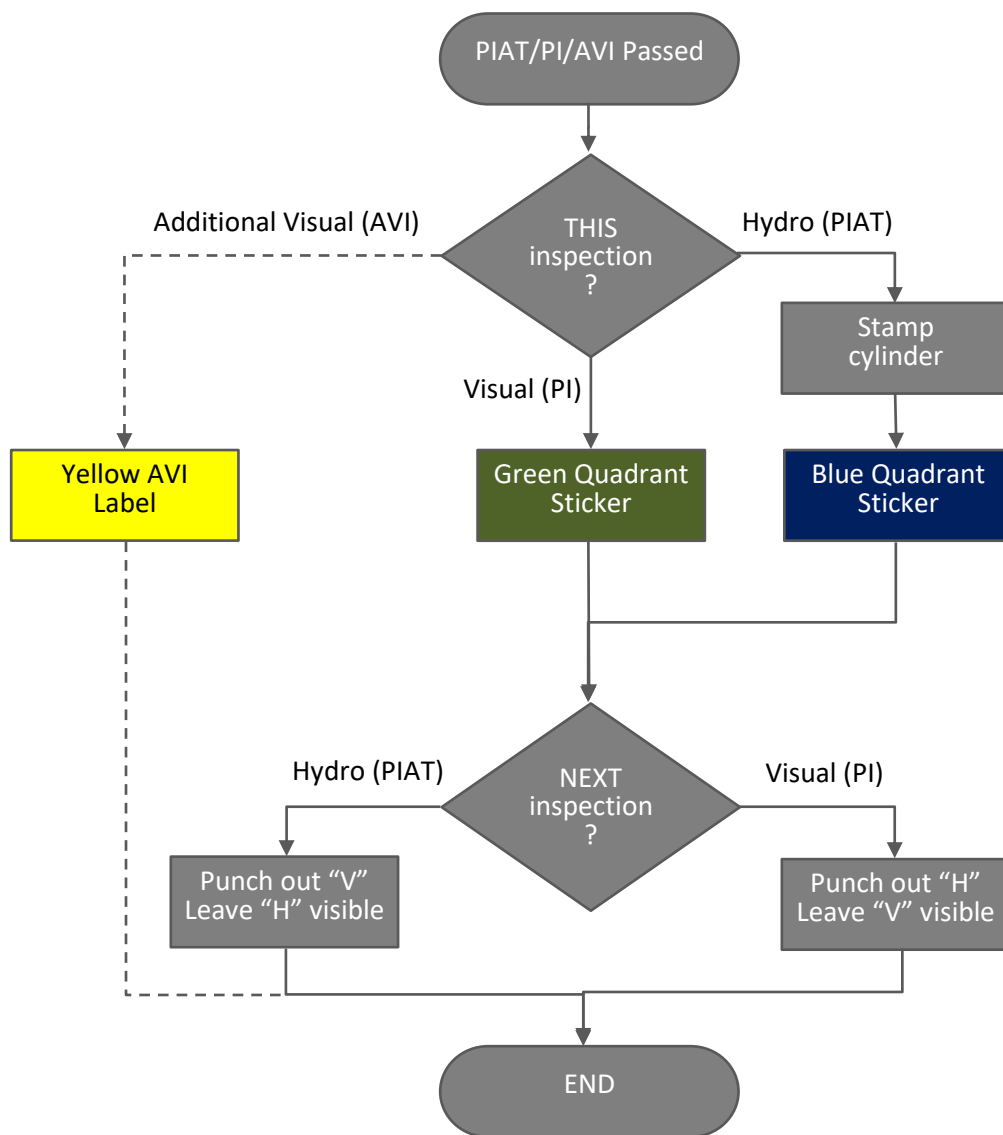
PIAT/PI/AVI Passed

Additional Visual (AVI)

THIS inspection ?

Hydro (PIAT)

Stamp cylinder

Visual (PI)

Yellow AVI Label

Green Quadrant Sticker

Blue Quadrant Sticker

Hydro (PIAT)

NEXT inspection ?

Visual (PI)

Punch out “V” Leave “H” visible

Punch out “H” Leave “V” visible

END